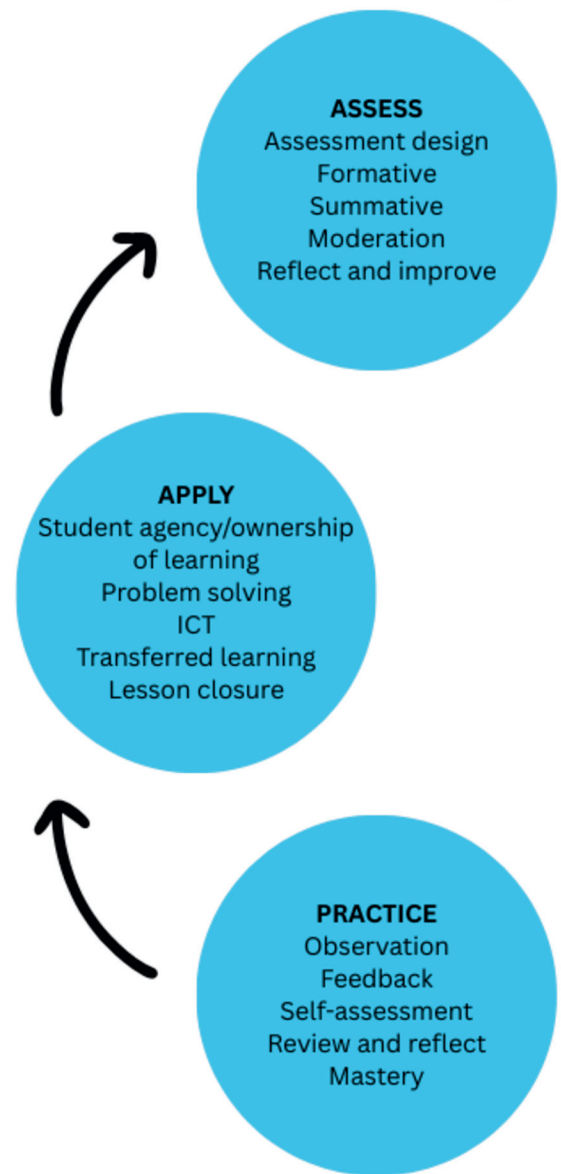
ASSESS
Assessment design
Formative
Summative
Moderation
Reflect and improve

APPLY
Student agency/ownership of learning
Problem solving
ICT
Transferred learning
Lesson closure

PRACTICE
Observation
Feedback
Self-assessment
Review and reflect
Mastery